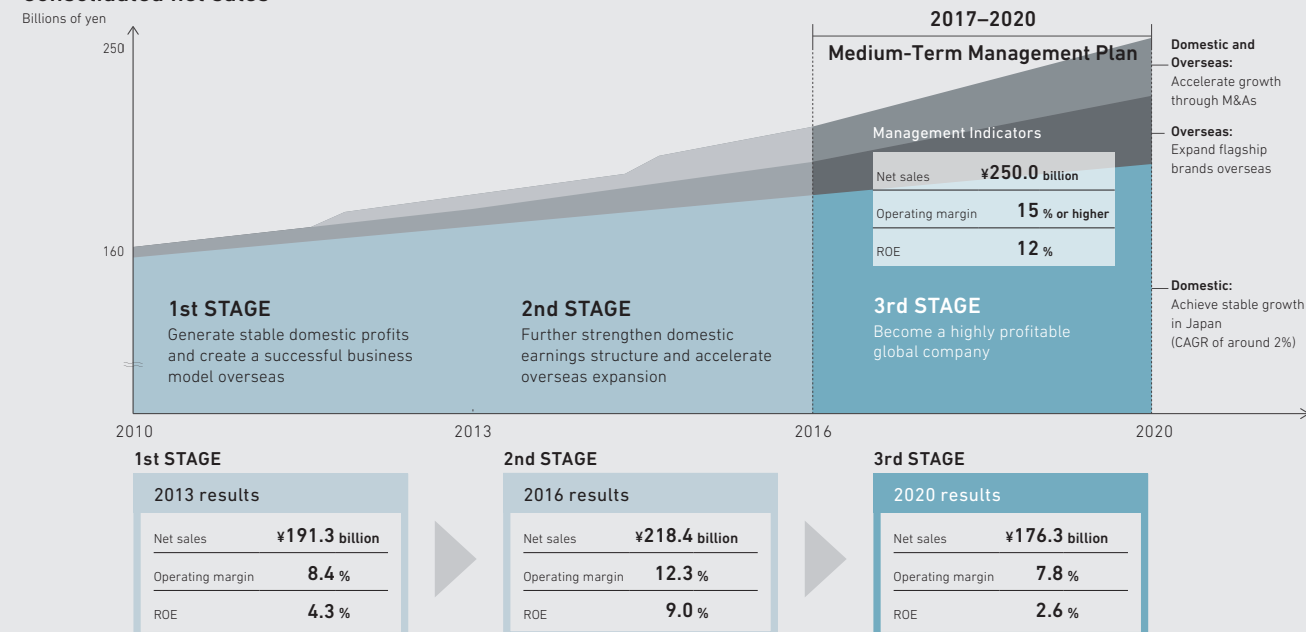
Consolidated net sales

Billions of yen

250

160

2017–2020

Medium-Term Management Plan

Domestic and Overseas:
Accelerate growth through M&As

Overseas:
Expand flagship brands overseas

Domestic:
Achieve stable growth in Japan
(CAGR of around 2%)

Management Indicators

| Net sales | ¥250.0 billion |
|---|---|
| Operating margin | 15 % or higher |
| ROE | 12 % |

1st STAGE
Generate stable domestic profits and create a successful business model overseas

2nd STAGE
Further strengthen domestic earnings structure and accelerate overseas expansion

3rd STAGE
Become a highly profitable global company

2010
2013
2016
2020

1st STAGE

2013 results

| Net sales | ¥191.3 billion |
|---|---|
| Operating margin | 8.4 % |
| ROE | 4.3 % |

2nd STAGE

2016 results

| Net sales | ¥218.4 billion |
|---|---|
| Operating margin | 12.3 % |
| ROE | 9.0 % |

3rd STAGE

2020 results

| Net sales | ¥176.3 billion |
|---|---|
| Operating margin | 7.8 % |
| ROE | 2.6 % |